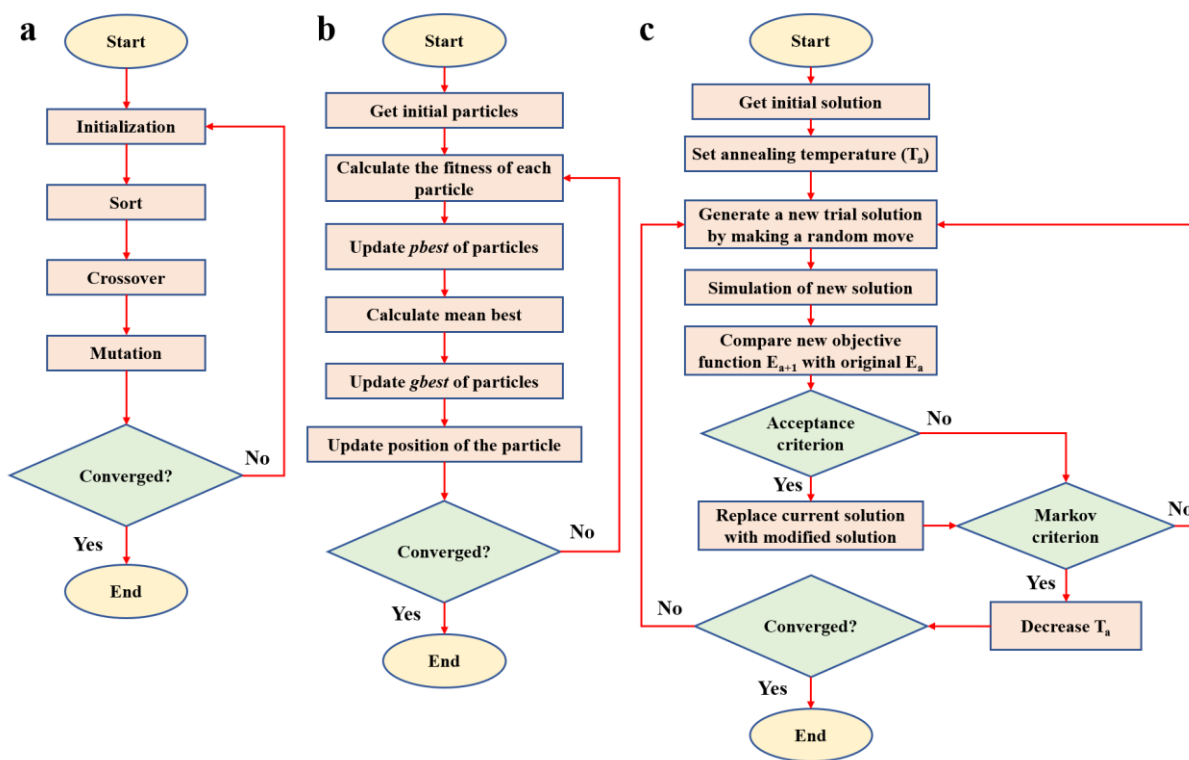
a

Start

Initialization

Sort

Crossover

Mutation

Converged?

No

Yes

End

b

Start

Get initial particles

Calculate the fitness of each particle

Update *pbest* of particles

Calculate mean best

Update *gbest* of particles

Update position of the particle

Converged?

No

Yes

End

c

Start

Get initial solution

Set annealing temperature ($T_a$)

Generate a new trial solution by making a random move

Simulation of new solution

Compare new objective function $E_{a+1}$ with original $E_a$

Acceptance criterion

No

Yes

Replace current solution with modified solution

Markov criterion

No

Yes

Decrease $T_a$

No

Converged?

Yes

End